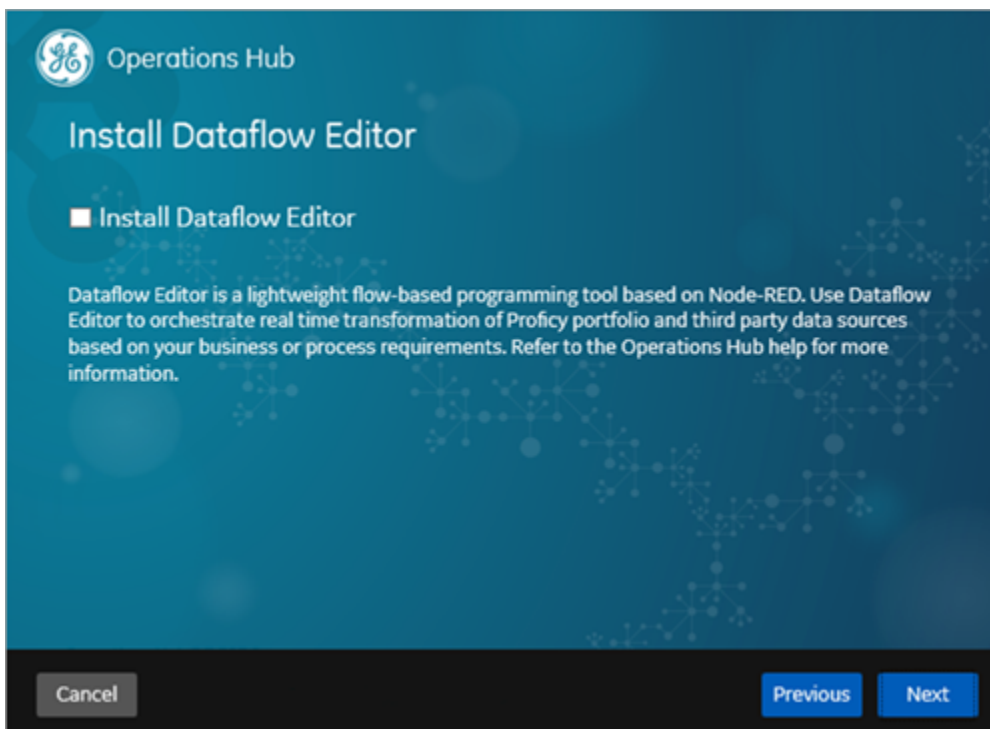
GE Operations Hub

Install Dataflow Editor

Install Dataflow Editor

Dataflow Editor is a lightweight flow-based programming tool based on Node-RED. Use Dataflow Editor to orchestrate real time transformation of Proficy portfolio and third party data sources based on your business or process requirements. Refer to the Operations Hub help for more information.

Cancel

Previous

Next